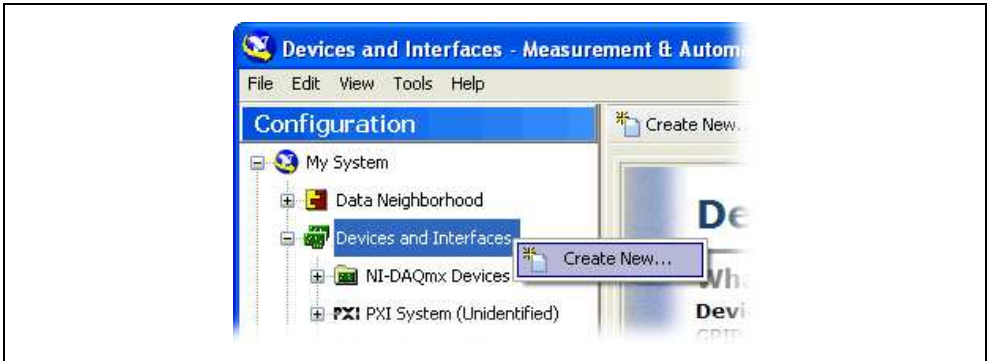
Devices and Interfaces - Measurement & Autom

File Edit View Tools Help

Configuration

My System

Data Neighborhood

Devices and Interfaces

NI-DAQmx Devices

PXI PXI System (Unidentified)

Create New...

Create New...

De

Wh

Devi